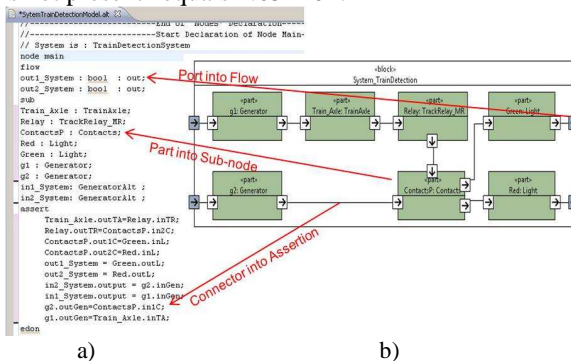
*SytemTrainDetectionModel.alt

//-----------------------End of Nodes Declaration-----
//-----------------------Start Declaration of Node Main-
// System is : TrainDetectionSystem
node main
flow
out1_System : bool : out;
out2_System : bool : out;
sub
Train_Axle : TrainAxle;
Relay : TrackRelay_MR;
ContactsP : Contacts;
Red : Light;
Green : Light;
g1 : Generator;
g2 : Generator;
in1_System: GeneratorAlt ;
in2_System: GeneratorAlt ;
assert
Train_Axle.outTA=Relay.inTR;
Relay.outTR=ContactsP.in2C;
ContactsP.out1C=Green.inL;
ContactsP.out2C=Red.inL;
out1_System = Green.outL;
out2_System = Red.outL;
in2_System.output = g2.inGen;
in1_System.output = g1.inGen;
g2.outGen=ContactsP.in1C;
g1.outGen=Train_Axle.inTA;
edon

Port into Flow

Part into Sub-node

Connector into Assertion

«block»
System_TrainDetection

«part»
g1: Generator

«part»
Train_Axle: TrainAxle

«part»
Relay: TrackRelay_MR

«part»
Green: Light

«part»
g2: Generator

«part»
ContactsP: Contacts

«part»
Red: Light

a)

b)